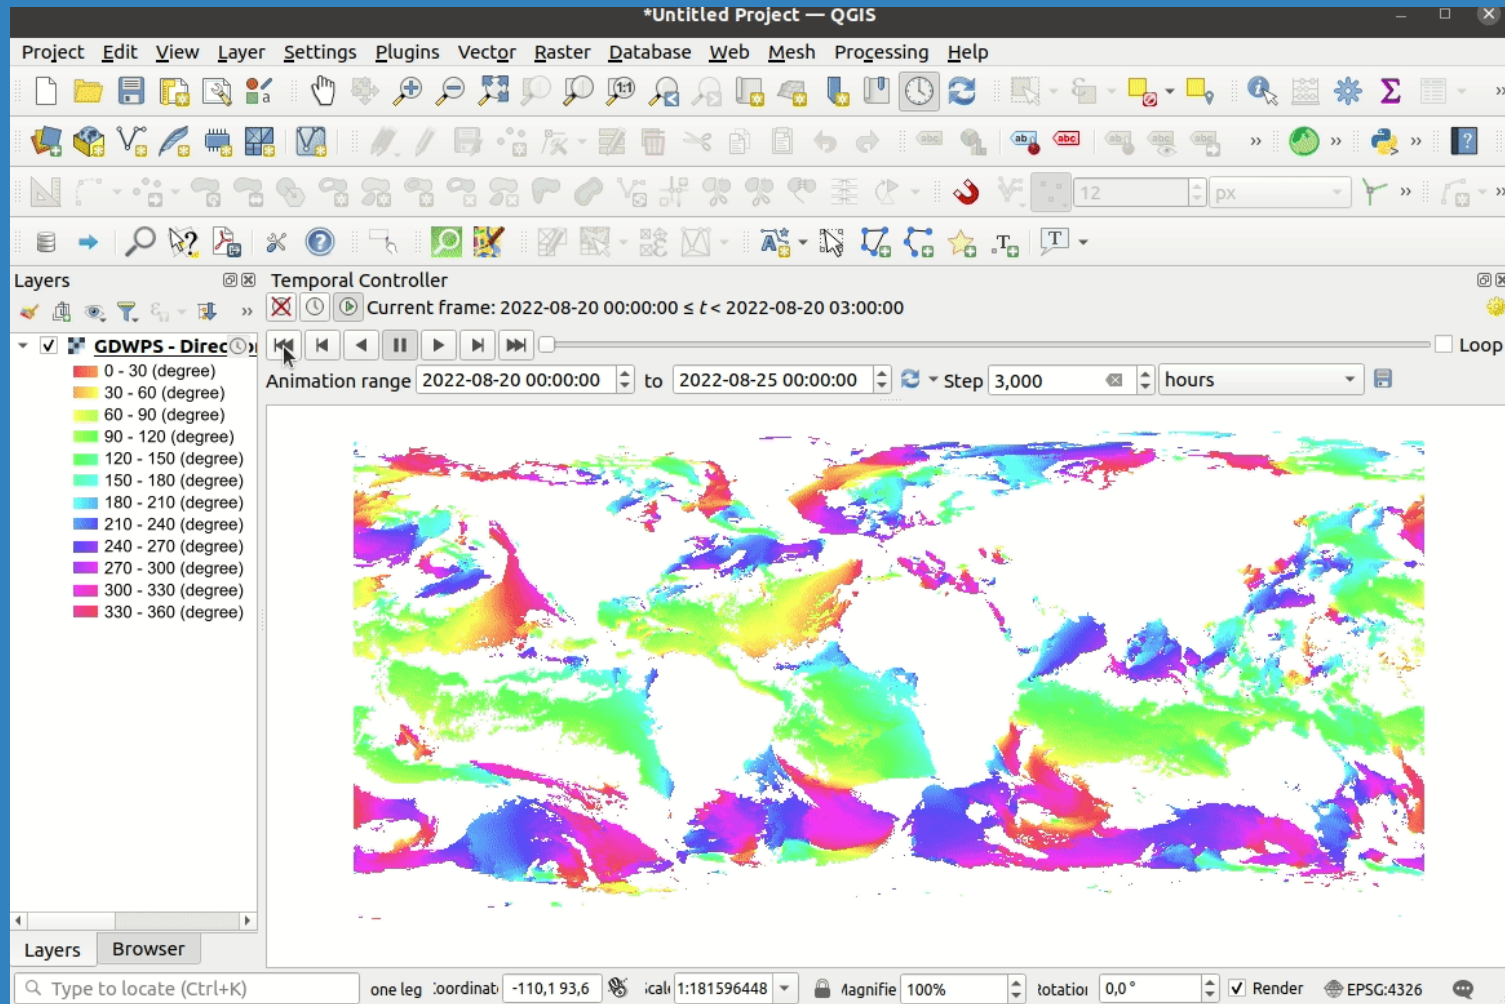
*Untitled Project — QGIS

Project Edit View Layer Settings Plugins Vector Raster Database Web Mesh Processing Help

12 px

Layers

GDWPS - Direc

0 - 30 (degree)
30 - 60 (degree)
60 - 90 (degree)
90 - 120 (degree)
120 - 150 (degree)
150 - 180 (degree)
180 - 210 (degree)
210 - 240 (degree)
240 - 270 (degree)
270 - 300 (degree)
300 - 330 (degree)
330 - 360 (degree)

Temporal Controller

Current frame: 2022-08-20 00:00:00 ≤ $t$ < 2022-08-20 03:00:00

Loop

Animation range 2022-08-20 00:00:00 to 2022-08-25 00:00:00 Step 3,000 hours

Layers Browser

Type to locate (Ctrl+K) one leg :oordinat -110,1 93,6 ical 1:181596448 Magnifie 100% Rotatio 0,0 ° Render EPSG:4326